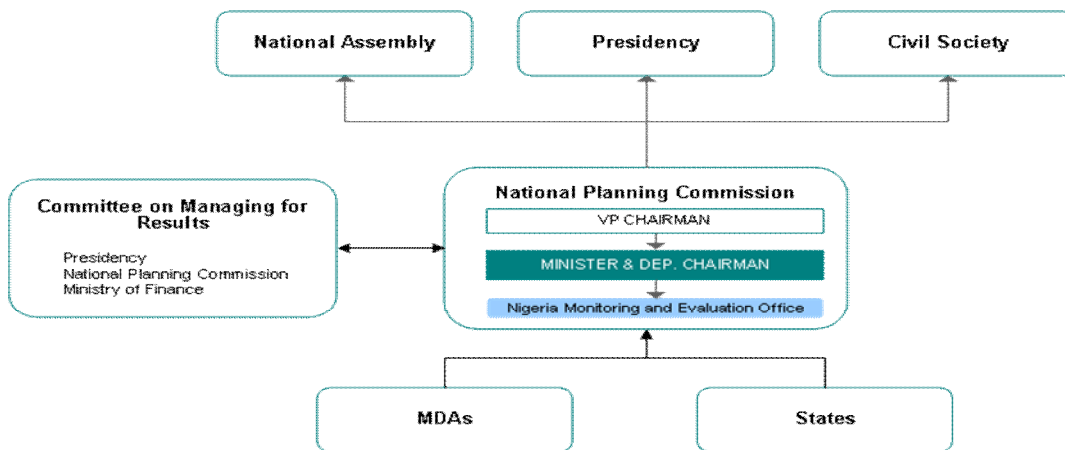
National Assembly

Presidency

Civil Society

Committee on Managing for Results

Presidency
National Planning Commission
Ministry of Finance

National Planning Commission

VP CHAIRMAN

MINISTER & DEP. CHAIRMAN

Nigeria Monitoring and Evaluation Office

MDAs

States